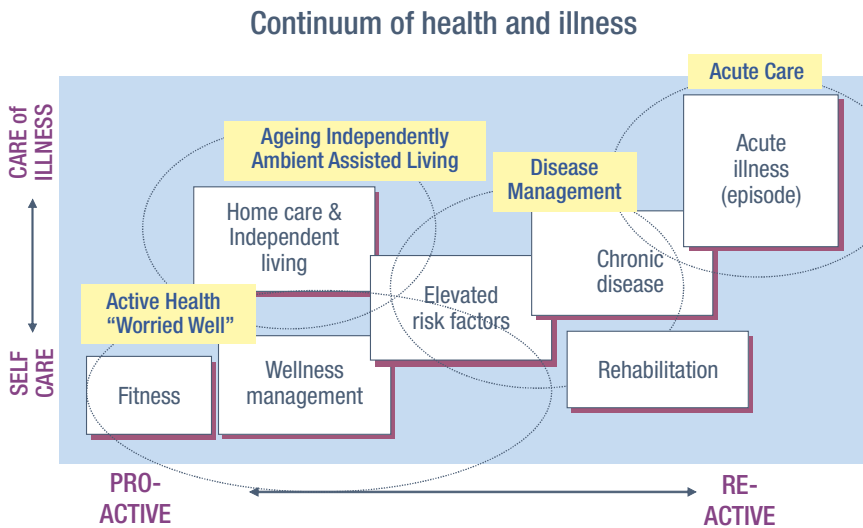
Continuum of health and illness

CARE of ILLNESS

SELF CARE

Acute Care

Ageing Independently
Ambient Assisted Living

Disease Management

Acute illness (episode)

Home care & Independent living

Chronic disease

Active Health
"Worried Well"

Elevated risk factors

Rehabilitation

Fitness

Wellness management

PRO-ACTIVE

RE-ACTIVE